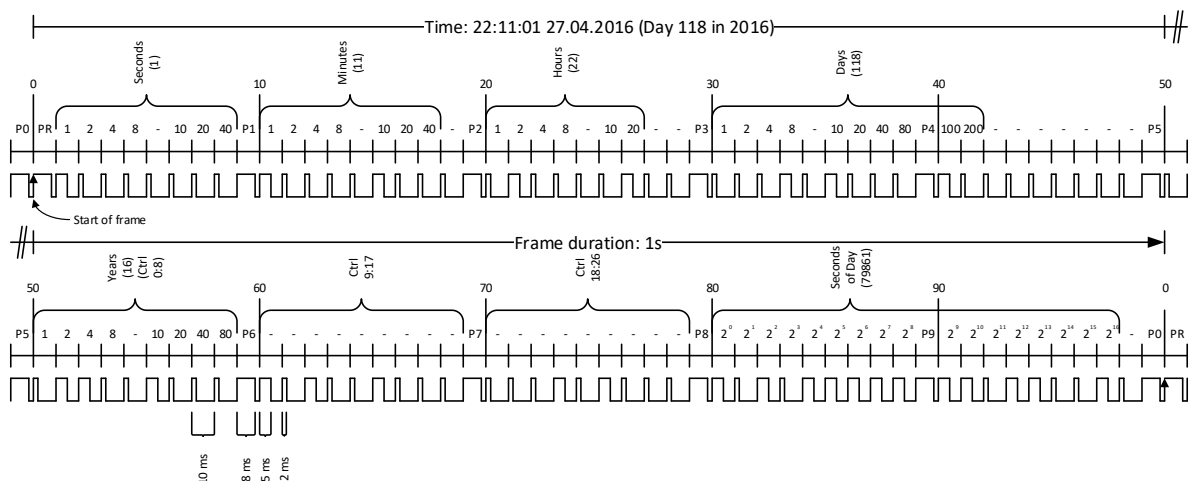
Time: 22:11:01 27.04.2016 (Day 118 in 2016)

Seconds (1)

Minutes (11)

Hours (22)

Days (118)

0 10 20 30 40 50

P0 PR 1 2 4 8 - 10 20 40 P1 1 2 4 8 - 10 20 40 - P2 1 2 4 8 - 10 20 - - P3 1 2 4 8 - 10 20 40 80 P4 100 200 - - - - - - - - P5

Start of frame

Frame duration: 1s

Years (16) (Ctrl 0:8)

Ctrl 9:17

Ctrl 18:26

Seconds of Day (79861)

50 60 70 80 90 0

P5 1 2 4 8 - 10 20 40 80 P6 - - - - - - - - - P7 - - - - - - - - - P8 $2^0$ $2^1$ $2^2$ $2^3$ $2^4$ $2^5$ $2^6$ $2^7$ $2^8$ P9 $2^9$ $2^{10}$ $2^{11}$ $2^{12}$ $2^{13}$ $2^{14}$ $2^{15}$ $2^{16}$ - P0 PR

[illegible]0 ms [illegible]8 ms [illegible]5 ms 2 ms